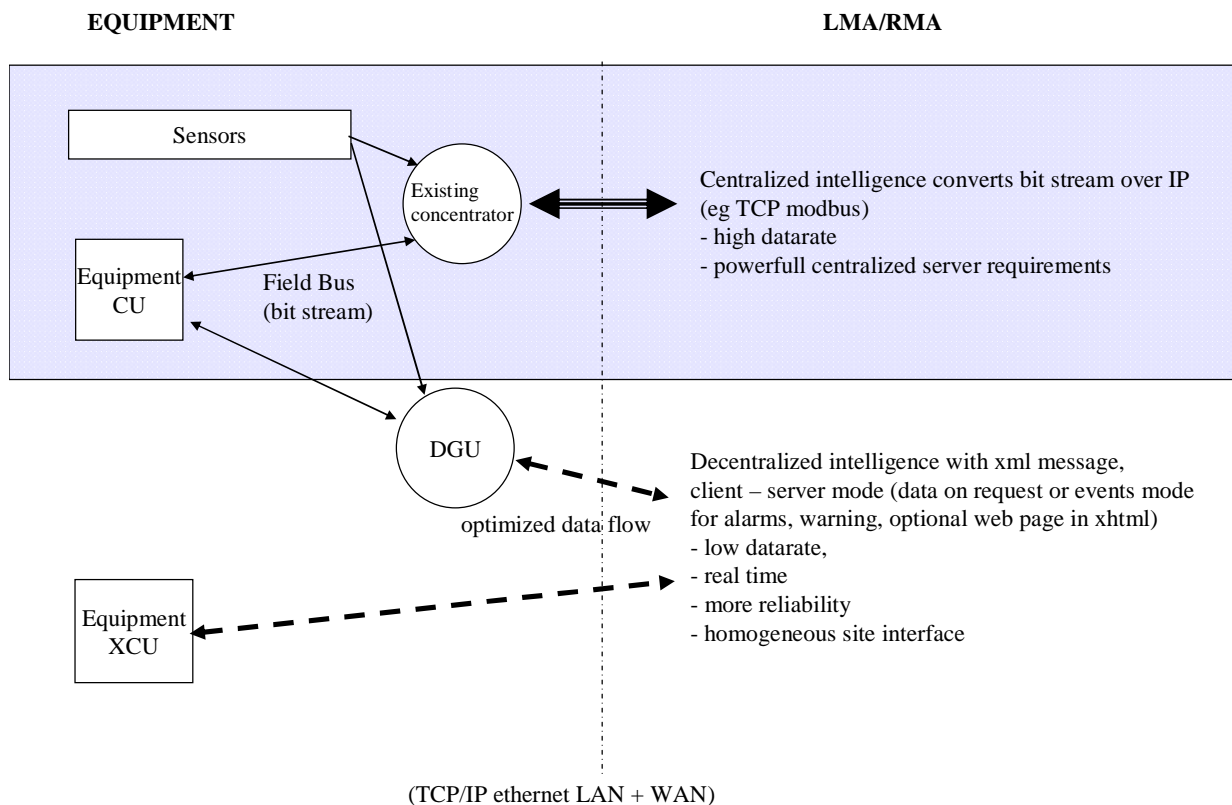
EQUIPMENT

LMA/RMA

Sensors

Existing concentrator

Centralized intelligence converts bit stream over IP (eg TCP modbus)
- high datarate
- powerfull centralized server requirements

Equipment CU

Field Bus (bit stream)

DGU

Decentralized intelligence with xml message, client – server mode (data on request or events mode for alarms, warning, optional web page in xhtml)
- low datarate,
- real time
- more reliability
- homogeneous site interface

optimized data flow

Equipment XCU

(TCP/IP ethernet LAN + WAN)